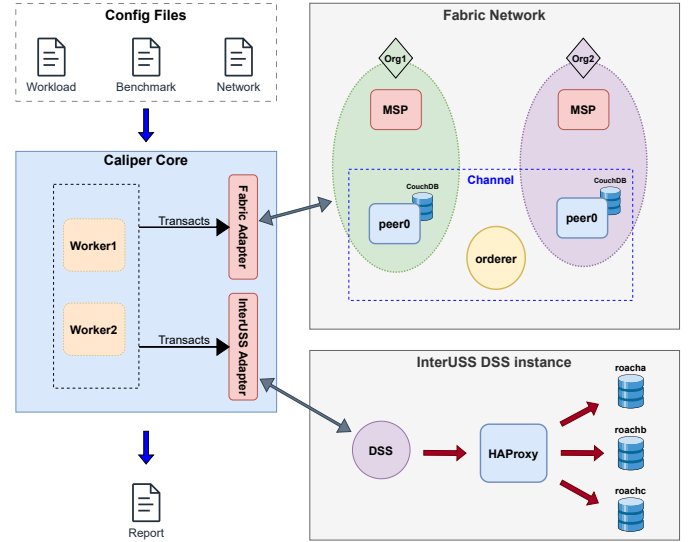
Config Files

Workload

Benchmark

Network

Caliper Core

Worker1

Worker2

Transacts

Transacts

Fabric Adapter

InterUSS Adapter

Report

Fabric Network

Org1

Org2

MSP

MSP

Channel

CouchDB

CouchDB

peer0

peer0

orderer

InterUSS DSS instance

DSS

HAProxy

roacha

roachb

roachc